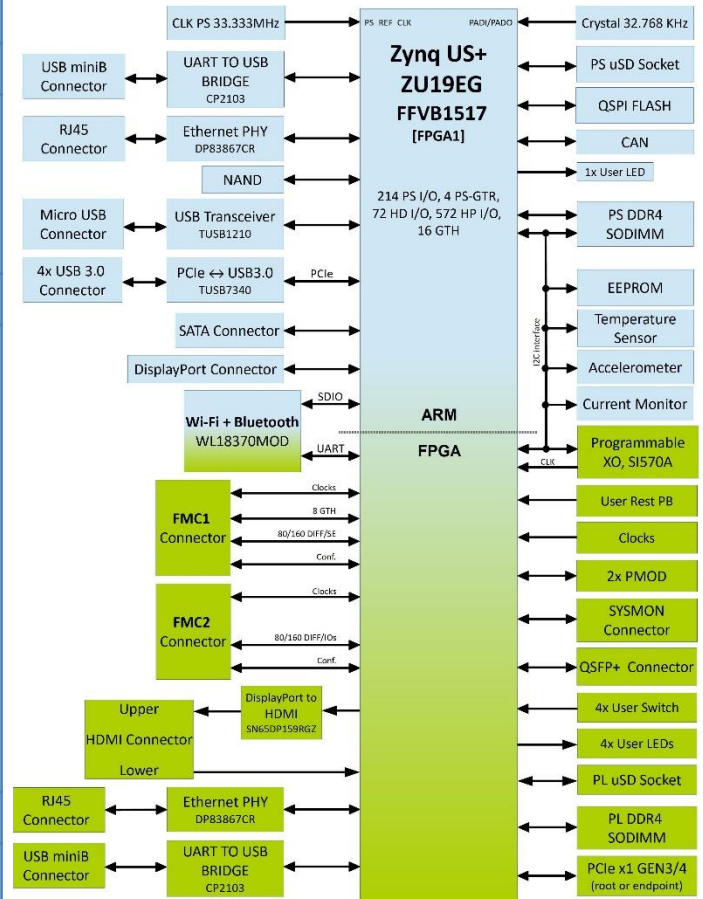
CLK PS 33.333MHz

PS REF CLK

PADI/PADO

Crystal 32.768 KHz

Zynq US+
ZU19EG
FFVB1517
[FPGA1]

USB miniB Connector

UART TO USB BRIDGE
CP2103

PS uSD Socket

QSPI FLASH

RJ45 Connector

Ethernet PHY
DP83867CR

CAN

NAND

1x User LED

214 PS I/O, 4 PS-GTR, 72 HD I/O, 572 HP I/O, 16 GTH

Micro USB Connector

USB Transceiver
TUSB1210

PS DDR4 SODIMM

4x USB 3.0 Connector

PCIe ↔ USB3.0
TUSB7340

PCIe

EEPROM

SATA Connector

I2C Interface

Temperature Sensor

DisplayPort Connector

Accelerometer

SDIO

Wi-Fi + Bluetooth
WL18370MOD

ARM

Current Monitor

UART

FPGA

CLK

Programmable XO, SI570A

Clocks

User Rest PB

8 GTH

FMC1 Connector

80/160 DIFF/SE

Clocks

Conf.

2x PMOD

Clocks

FMC2 Connector

SYSMON Connector

80/160 DIFF/IOs

Conf.

QSFP+ Connector

DisplayPort to HDMI
SN65DP159RGZ

Upper
HDMI Connector
Lower

4x User Switch

4x User LEDs

PL uSD Socket

RJ45 Connector

Ethernet PHY
DP83867CR

PL DDR4 SODIMM

USB miniB Connector

UART TO USB BRIDGE
CP2103

PCIe x1 GEN3/4
(root or endpoint)